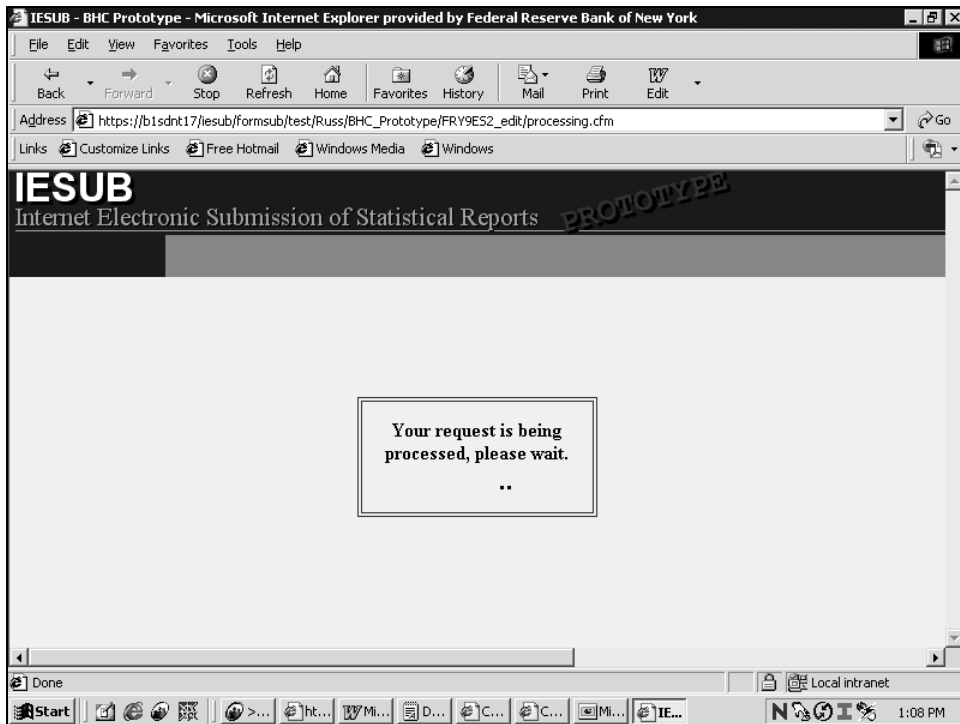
IESUB - BHC Prototype - Microsoft Internet Explorer provided by Federal Reserve Bank of New York

File Edit View Favorites Tools Help

Back Forward Stop Refresh Home Favorites History Mail Print Edit

Address https://b1sdnt17/iesub/formsub/test/Russ/BHC_Prototype/FRY9ES2_edit/processing.cfm Go

Links Customize Links Free Hotmail Windows Media Windows

IESUB
Internet Electronic Submission of Statistical Reports PROTOTYPE

Your request is being processed, please wait.

..

Done

Local intranet

Start >... ht... Mi... D... C... C... Mi... IE...

1:08 PM